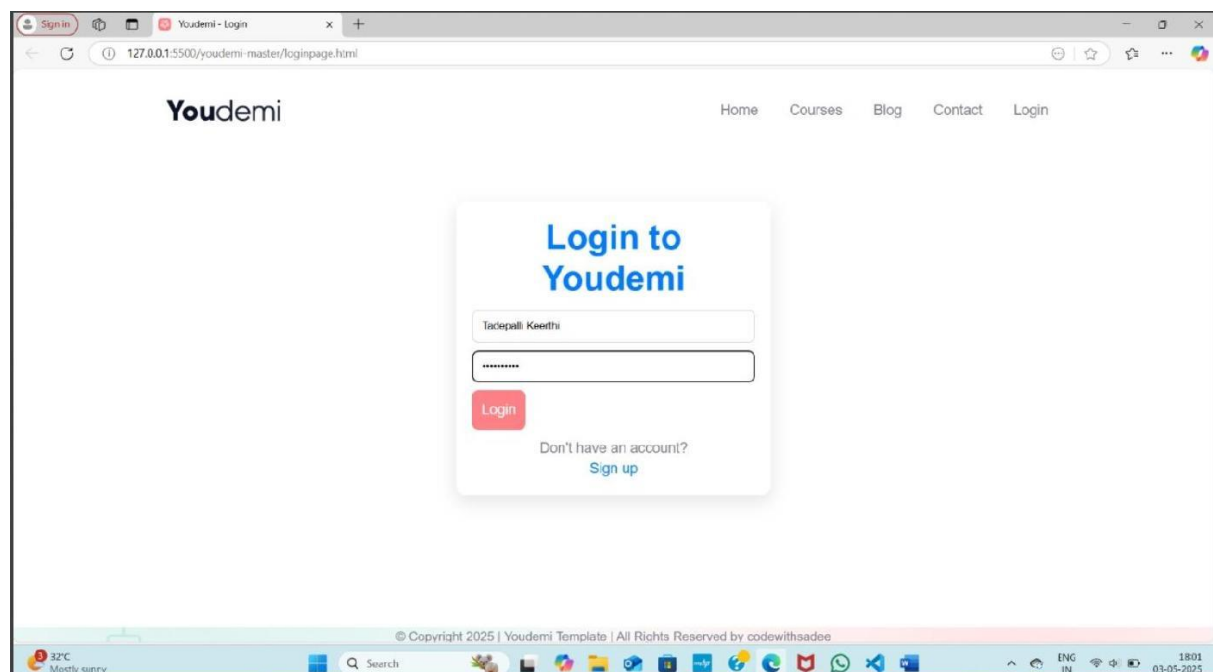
Sign in
Youdemi - Login
127.0.0.1:5500/youdemi-master/loginpage.html

Youdemi
Home Courses Blog Contact Login

Login to Youdemi

Tadepalli Keerthi
••••••••••

Login

Don't have an account?
Sign up

© Copyright 2025 | Youdemi Template | All Rights Reserved by codewithsadee

32°C
Mostly sunny
Search
ENG IN
18:01
03-05-2025